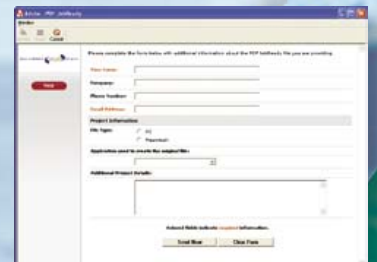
Adobe PDF JobReady

Please complete the form below with additional information about the PDF JobReady file you are providing.

Your Name:

Company:

Phone Number:

Email Address:

Project Information

File Type:

Application used to create the original files:

Additional Project Details:

Colored fields indicate required information.

Send Now

Clear Form

Help

Cancel